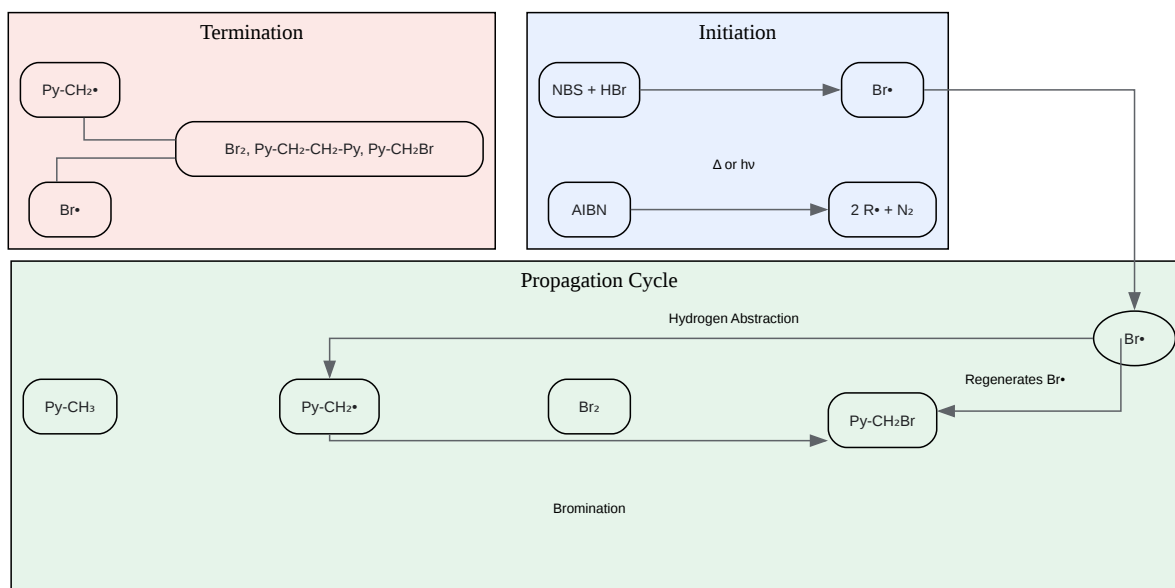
Termination

Py-CH₂•

$Br_2$, Py-CH₂-CH₂-Py, Py-CH₂Br

Br•

Initiation

NBS + HBr

Br•

Δ or hν

AIBN

2 R• + $N_2$

Propagation Cycle

Hydrogen Abstraction

Br•

Regenerates Br•

Py-CH₃

Py-CH₂•

$Br_2$

Py-CH₂Br

Bromination